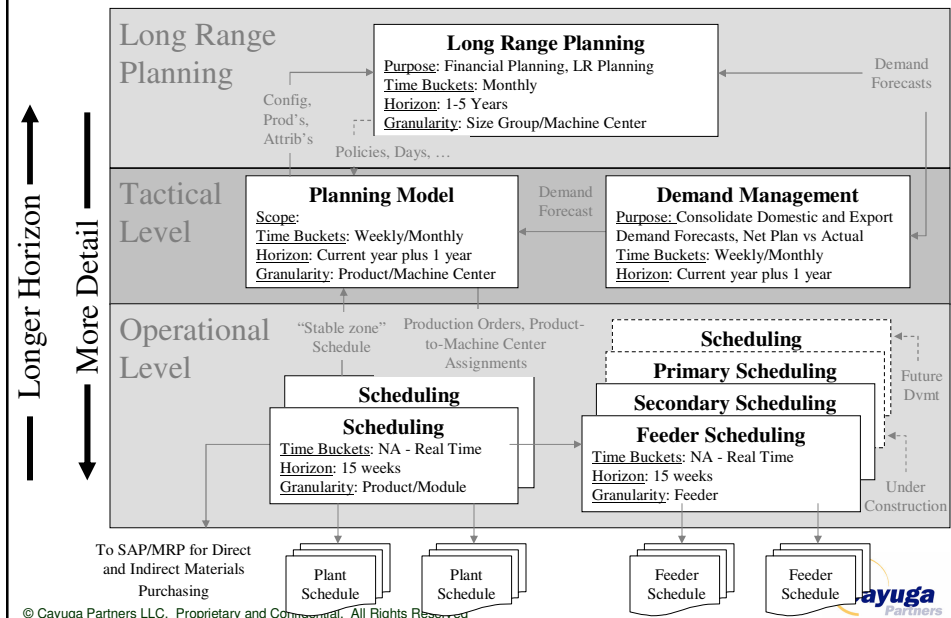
Long Range Planning

Long Range Planning
Purpose: Financial Planning, LR Planning
Time Buckets: Monthly
Horizon: 1-5 Years
Granularity: Size Group/Machine Center

Demand Forecasts

Config, Prod's, Attrib's

Policies, Days, …

Tactical Level

Planning Model
Scope:
Time Buckets: Weekly/Monthly
Horizon: Current year plus 1 year
Granularity: Product/Machine Center

Demand Forecast

Demand Management
Purpose: Consolidate Domestic and Export Demand Forecasts, Net Plan vs Actual
Time Buckets: Weekly/Monthly
Horizon: Current year plus 1 year

Longer Horizon

More Detail

Operational Level

"Stable zone" Schedule

Production Orders, Product-to-Machine Center Assignments

Scheduling

Scheduling
Time Buckets: NA - Real Time
Horizon: 15 weeks
Granularity: Product/Module

Scheduling

Primary Scheduling

Secondary Scheduling

Feeder Scheduling
Time Buckets: NA - Real Time
Horizon: 15 weeks
Granularity: Feeder

Future Dvmt

Under Construction

To SAP/MRP for Direct and Indirect Materials Purchasing

Plant Schedule

Plant Schedule

Feeder Schedule

Feeder Schedule

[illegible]ayuga Partners

© Cayuga Partners LLC. Proprietary and Confidential. All Rights Reserved